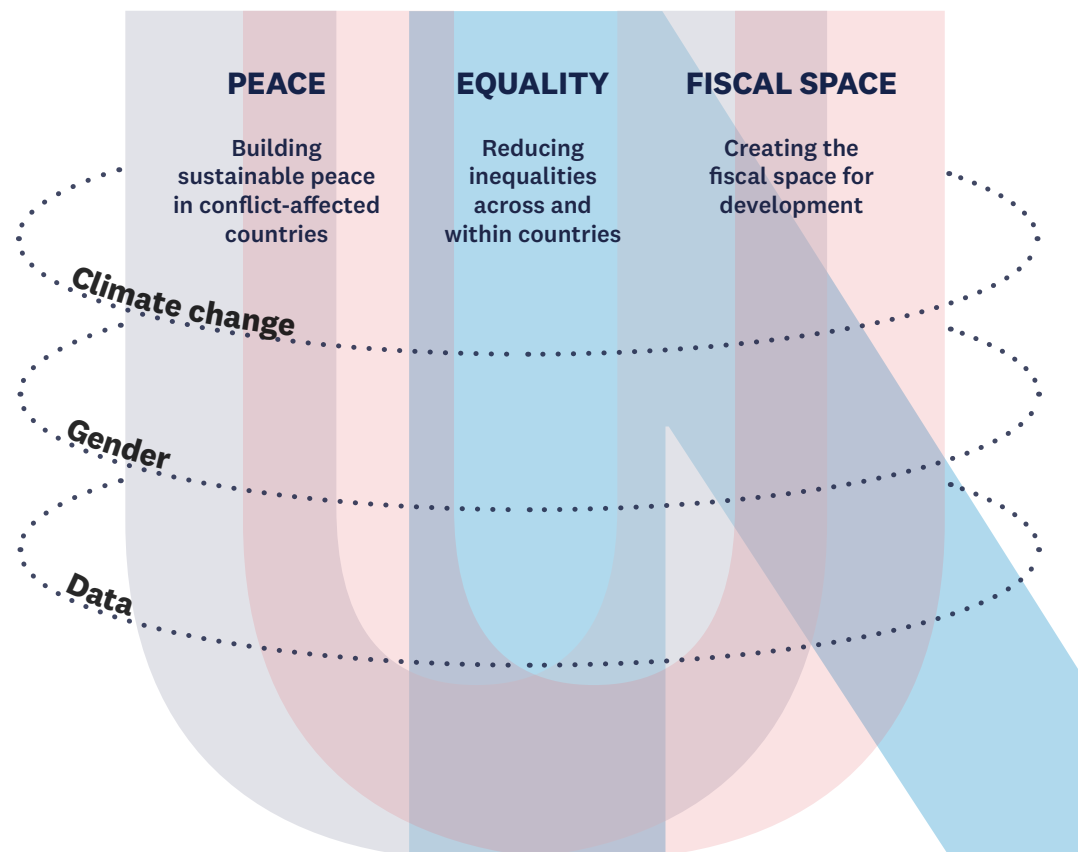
PEACE

Building sustainable peace in conflict-affected countries

EQUALITY

Reducing inequalities across and within countries

FISCAL SPACE

Creating the fiscal space for development

Climate change

Gender

Data